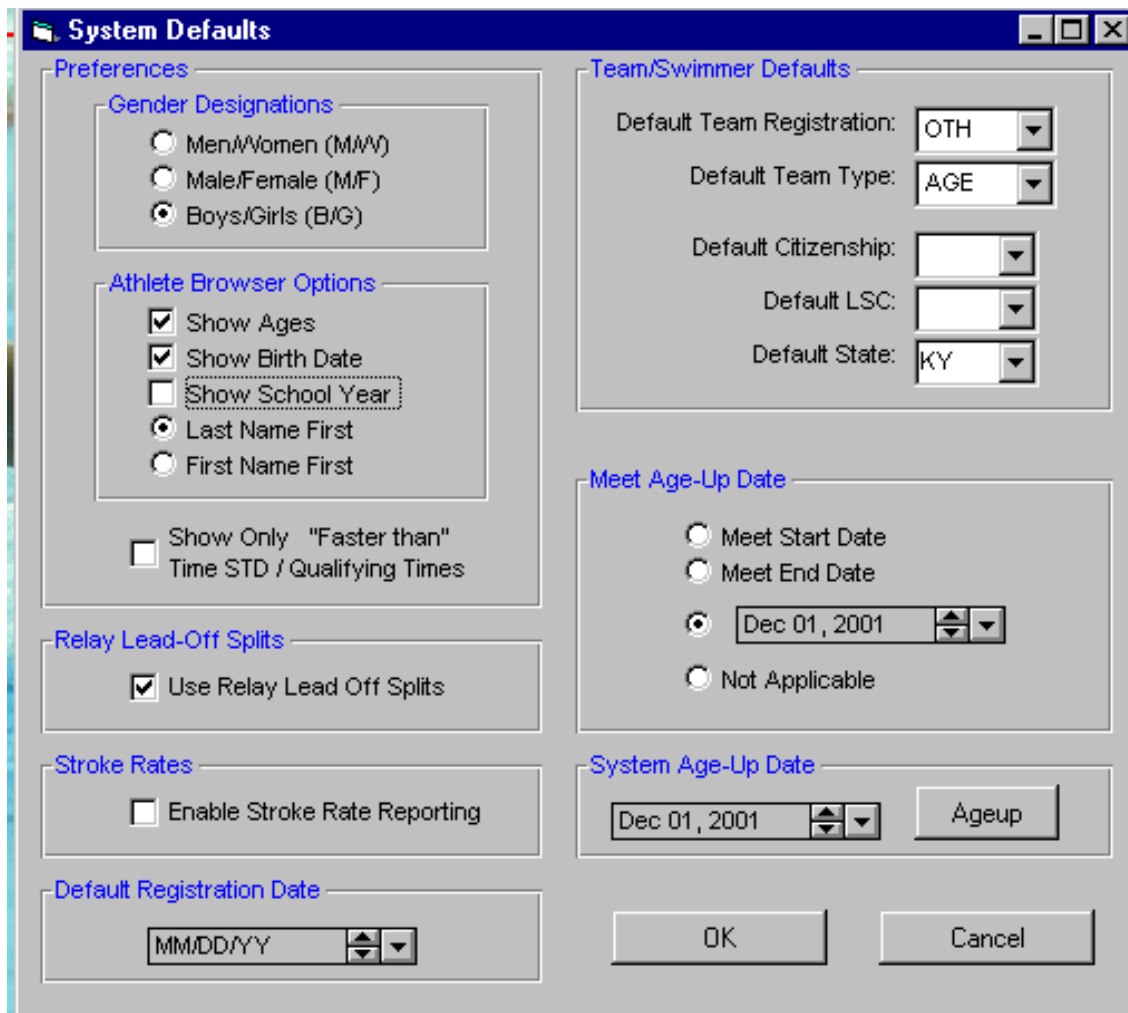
System Defaults

Preferences

Gender Designations
Men/Women (M/W)
Male/Female (M/F)
Boys/Girls (B/G)

Athlete Browser Options
Show Ages
Show Birth Date
Show School Year
Last Name First
First Name First

Show Only "Faster than" Time STD / Qualifying Times

Relay Lead-Off Splits
Use Relay Lead Off Splits

Stroke Rates
Enable Stroke Rate Reporting

Default Registration Date
MM/DD/YY

Team/Swimmer Defaults
Default Team Registration: OTH
Default Team Type: AGE
Default Citizenship:
Default LSC:
Default State: KY

Meet Age-Up Date
Meet Start Date
Meet End Date
Dec 01, 2001
Not Applicable

System Age-Up Date
Dec 01, 2001
Ageup

OK
Cancel